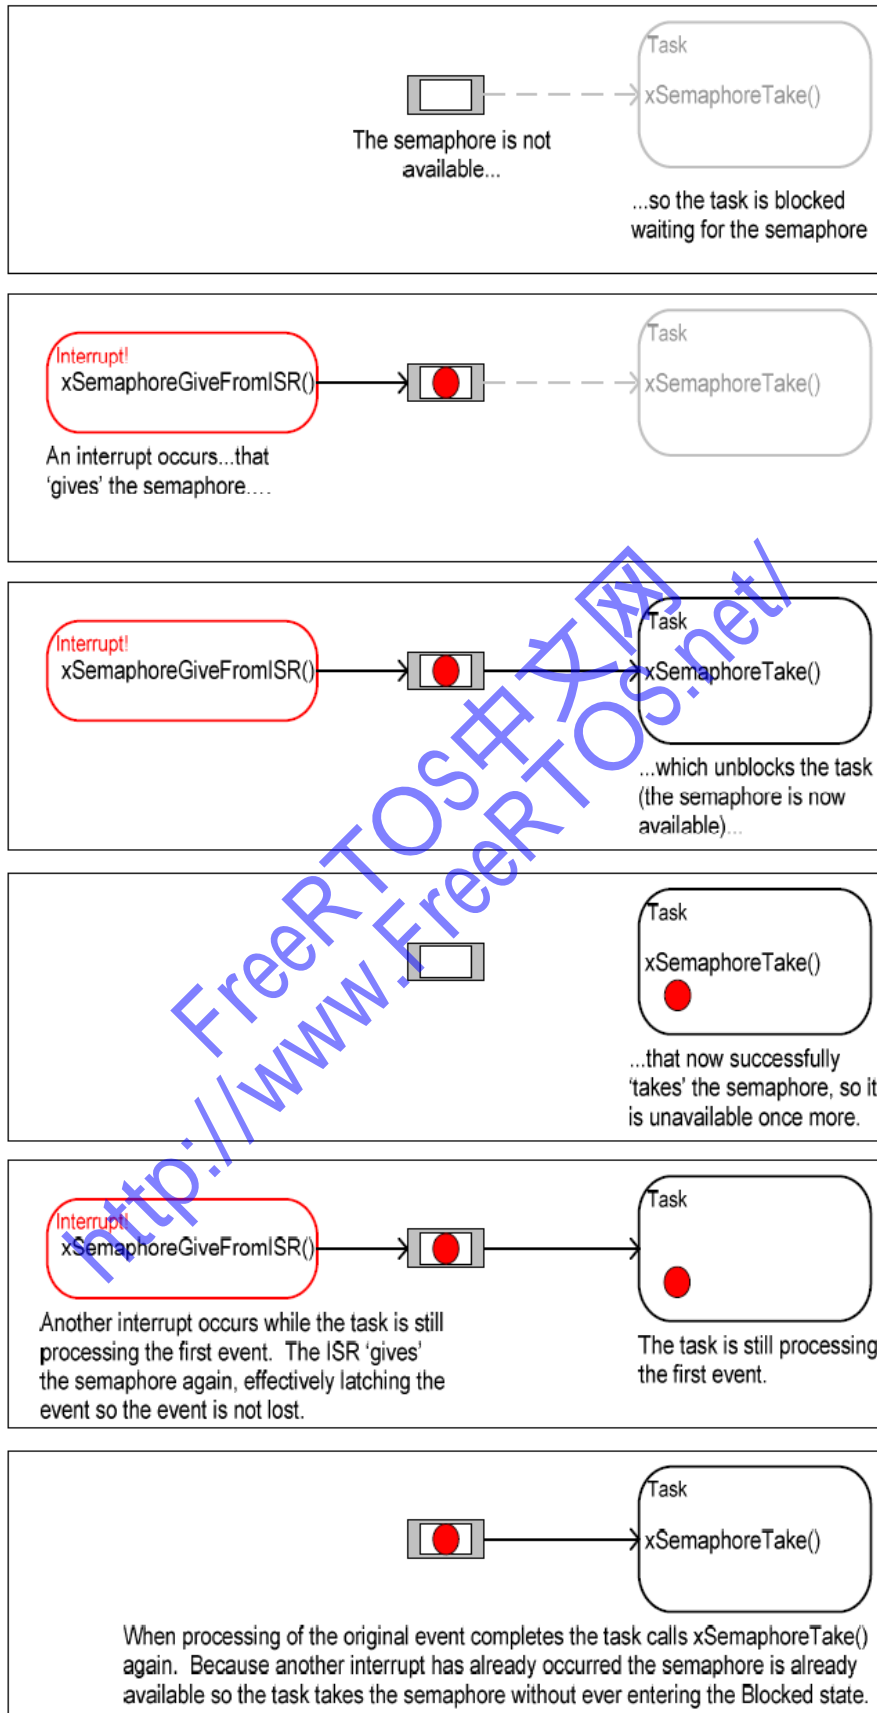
Task
xSemaphoreTake()

The semaphore is not available...

...so the task is blocked waiting for the semaphore

Interrupt!
xSemaphoreGiveFromISR()

Task
xSemaphoreTake()

An interrupt occurs...that 'gives' the semaphore....

Interrupt!
xSemaphoreGiveFromISR()

Task
xSemaphoreTake()

...which unblocks the task (the semaphore is now available)...

FreeRTOS中文网
http://www.FreeRTOS.net/

Task
xSemaphoreTake()

...that now successfully 'takes' the semaphore, so it is unavailable once more.

Interrupt!
xSemaphoreGiveFromISR()

Task

Another interrupt occurs while the task is still processing the first event. The ISR 'gives' the semaphore again, effectively latching the event so the event is not lost.

The task is still processing the first event.

Task
xSemaphoreTake()

When processing of the original event completes the task calls xSemaphoreTake() again. Because another interrupt has already occurred the semaphore is already available so the task takes the semaphore without ever entering the Blocked state.